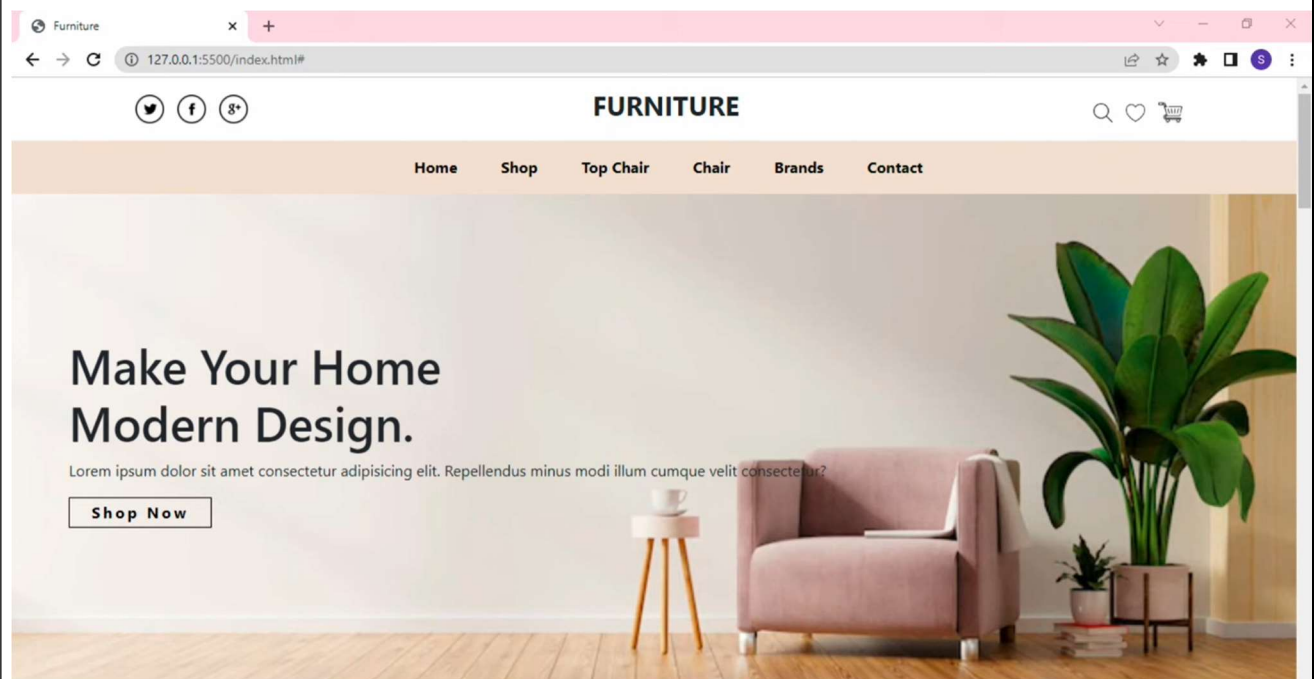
Furniture
127.0.0.1:5500/index.html#

FURNITURE

Home Shop Top Chair Chair Brands Contact

Make Your Home Modern Design.

Lorem ipsum dolor sit amet consectetur adipisicing elit. Repellendus minus modi illum cumque velit consectetur?

Shop Now